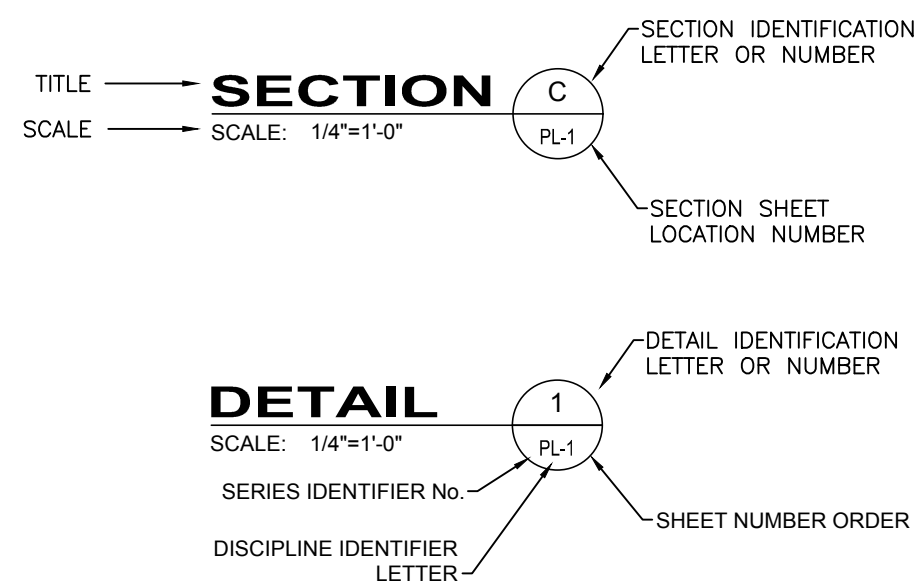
TITLE

SCALE

SECTION

SCALE: 1/4"=1'-0"

C

PL-1

SECTION IDENTIFICATION LETTER OR NUMBER

SECTION SHEET LOCATION NUMBER

DETAIL IDENTIFICATION LETTER OR NUMBER

DETAIL

SCALE: 1/4"=1'-0"

1

PL-1

SERIES IDENTIFIER No.

DISCIPLINE IDENTIFIER LETTER

SHEET NUMBER ORDER